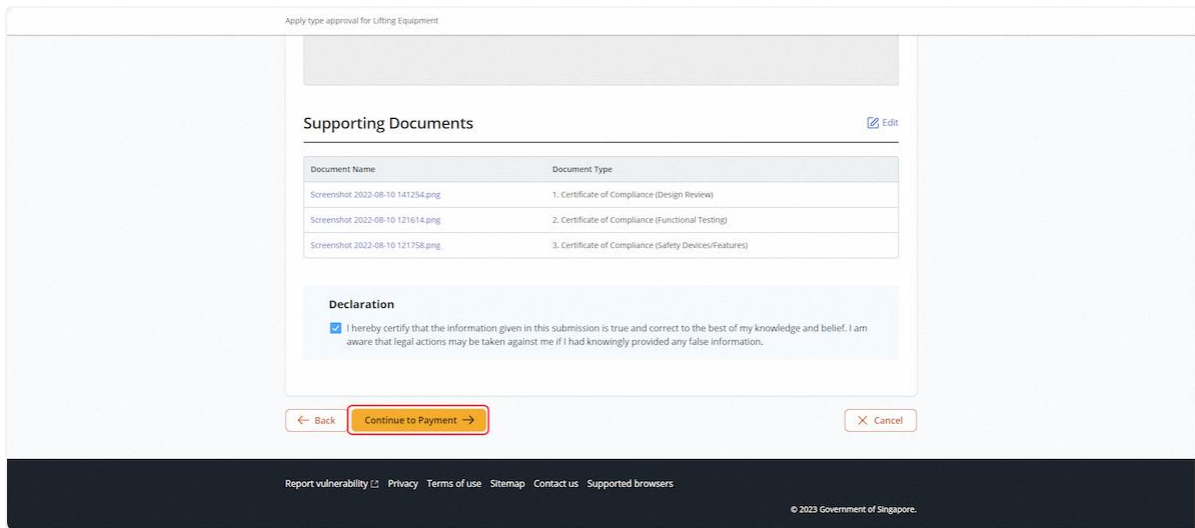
Apply type approval for Lifting Equipment

Supporting Documents

Edit

| Document Name | Document Type |
|---|---|
| Screenshot 2022-08-10 141254.png | 1. Certificate of Compliance (Design Review) |
| Screenshot 2022-08-10 121614.png | 2. Certificate of Compliance (Functional Testing) |
| Screenshot 2022-08-10 121758.png | 3. Certificate of Compliance (Safety Devices/Features) |

Declaration

I hereby certify that the information given in this submission is true and correct to the best of my knowledge and belief. I am aware that legal actions may be taken against me if I had knowingly provided any false information.

← Back

Continue to Payment →

× Cancel

Report vulnerability Privacy Terms of use Sitemap Contact us Supported browsers

© 2023 Government of Singapore.